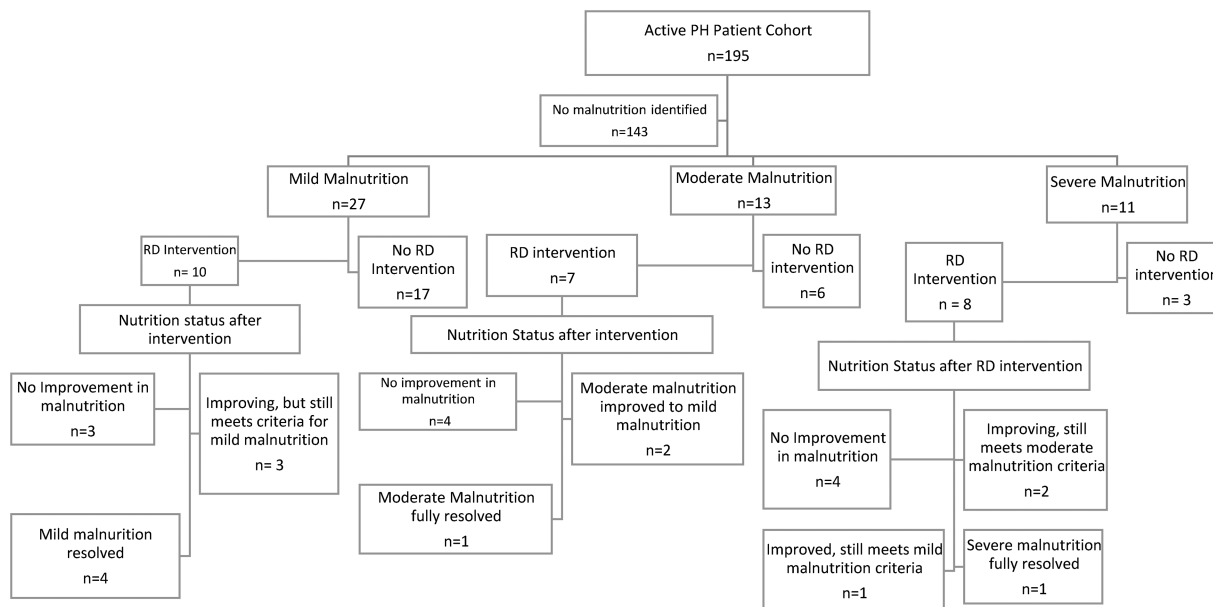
Active PH Patient Cohort
n=195

No malnutrition identified
n=143

Mild Malnutrition
n=27

Moderate Malnutrition
n=13

Severe Malnutrition
n=11

RD Intervention
n= 10

No RD Intervention
n=17

RD intervention
n=7

No RD intervention
n=6

RD Intervention
n = 8

No RD interventio
n= 3

Nutrition status after intervention

Nutrition Status after intervention

Nutrition Status after RD intervention

No Improvement in malnutrition
n=3

Improving, but still meets criteria for mild malnutrition
n= 3

Mild malnurition resolved
n=4

No improvement in malnutrition
n=4

Moderate malnutrition improved to mild malnutrition
n=2

Moderate Malnutrition fully resolved
n=1

No Improvement in malnutrition
n=4

Improving, still meets moderate malnutrition criteria
n=2

Improved, still meets mild malnutrition criteria
n=1

Severe malnutrition fully resolved
n=1